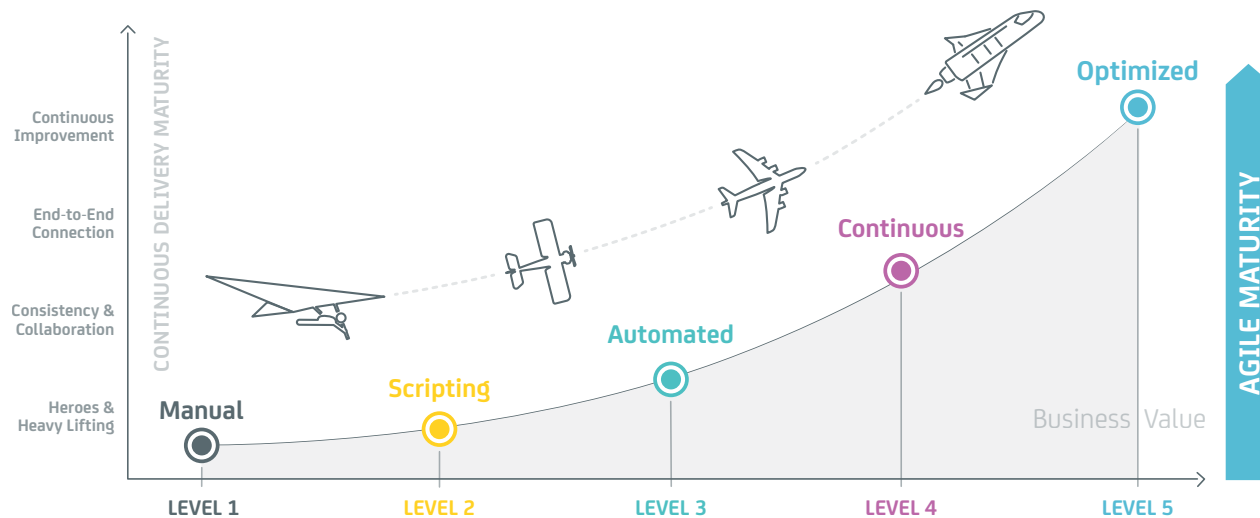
CONTINUOUS DELIVERY MATURITY

Continuous Improvement

End-to-End Connection

Consistency & Collaboration

Heroes & Heavy Lifting

Optimized

Continuous

Automated

Scripting

Manual

Business Value

AGILE MATURITY

LEVEL 1
LEVEL 2
LEVEL 3
LEVEL 4
LEVEL 5